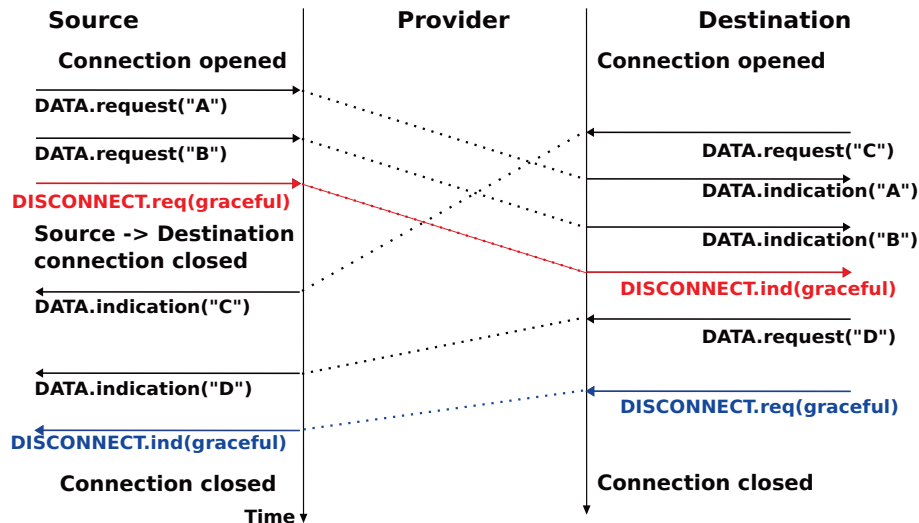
Source

Provider

Destination

Connection opened

Connection opened

DATA.request("A")

DATA.request("B")

DATA.request("C")

DATA.indication("A")

DISCONNECT.req(graceful)

DATA.indication("B")

Source -> Destination connection closed

DISCONNECT.ind(graceful)

DATA.indication("C")

DATA.request("D")

DATA.indication("D")

DISCONNECT.req(graceful)

DISCONNECT.ind(graceful)

Connection closed

Connection closed

Time